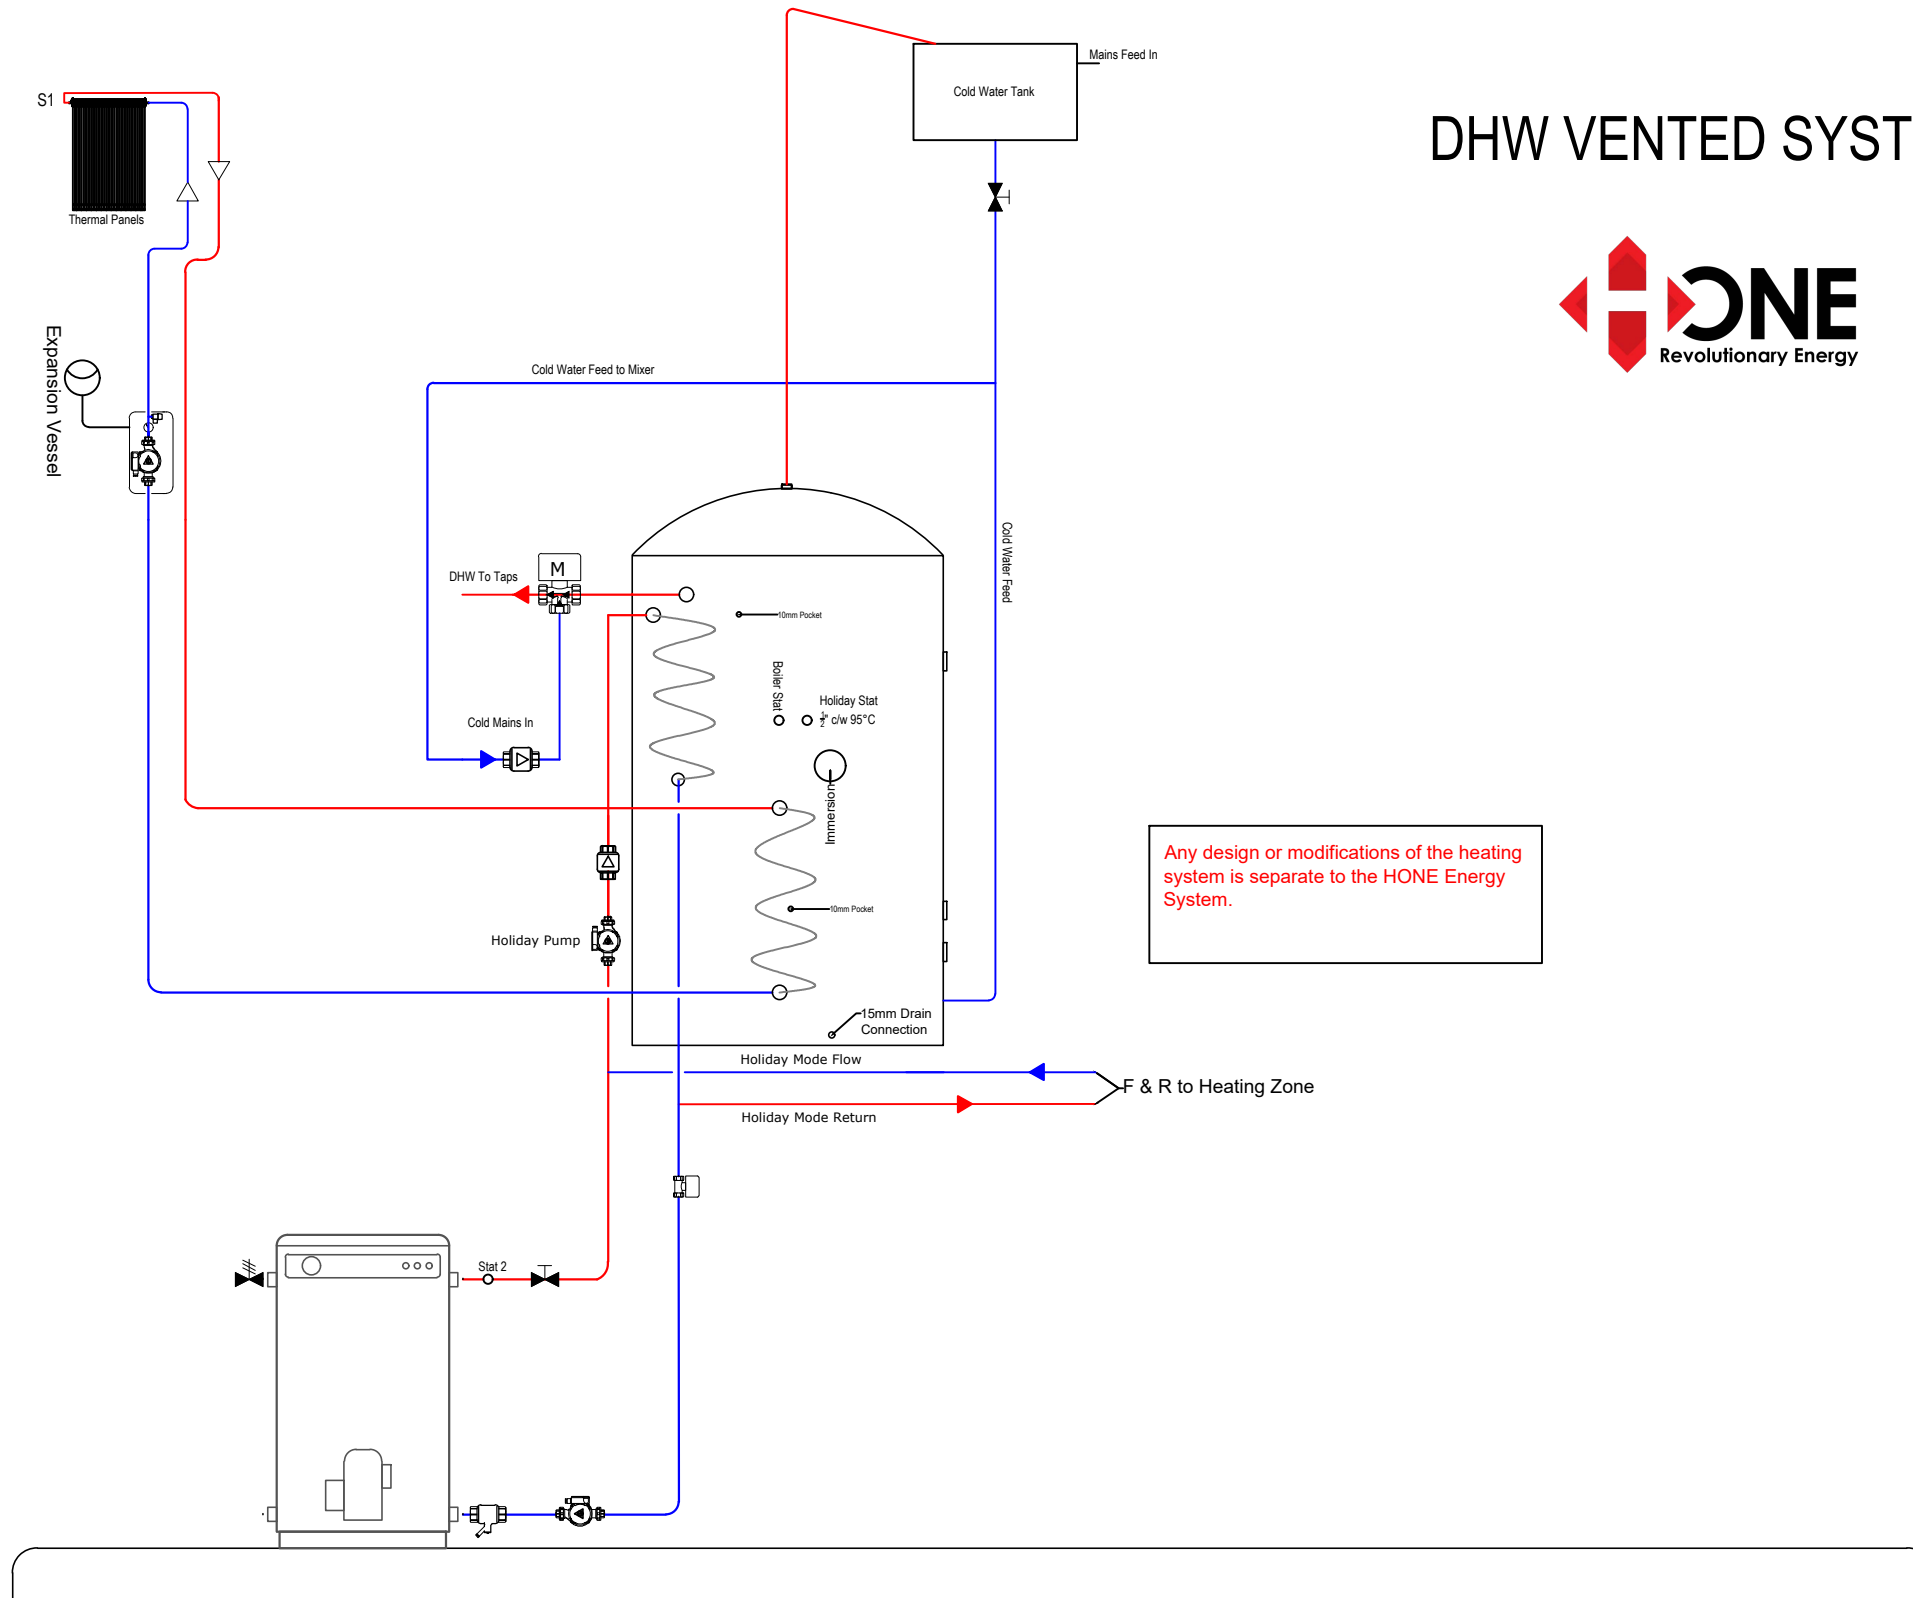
DHW VENTED SYST

ONE
Revolutionary Energy

Mains Feed In

Cold Water Tank

S1

Thermal Panels

Expansion Vessel

Cold Water Feed to Mixer

Cold Water Feed

DHW To Taps

M

10mm Pocket

Boiler Stat

Holiday Stat
$\frac{1}{2}$" c/w 95°C

Cold Mains In

Immersion

10mm Pocket

Holiday Pump

15mm Drain Connection

Holiday Mode Flow

F & R to Heating Zone

Holiday Mode Return

Any design or modifications of the heating system is separate to the HONE Energy System.

Stat 2